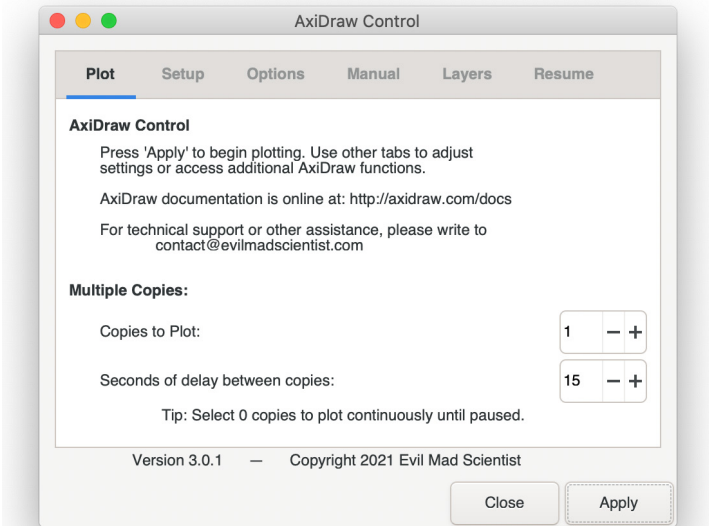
AxiDraw Control

Plot Setup Options Manual Layers Resume

AxiDraw Control

Press 'Apply' to begin plotting. Use other tabs to adjust settings or access additional AxiDraw functions.

AxiDraw documentation is online at: http://axidraw.com/docs

For technical support or other assistance, please write to contact@evilmadscientist.com

Multiple Copies:

Copies to Plot: 1 − +

Seconds of delay between copies: 15 − +

Tip: Select 0 copies to plot continuously until paused.

Version 3.0.1 — Copyright 2021 Evil Mad Scientist

Close Apply